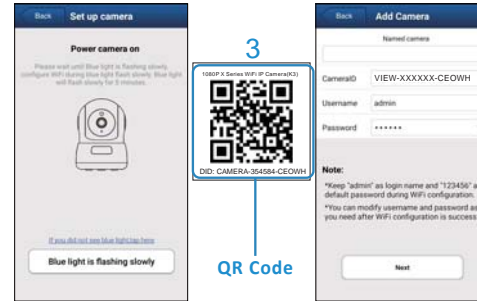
Back Set up camera

Power camera on

Please wait until Blue light is flashing slowly, configure WiFi during blue light flash slowly. Blue light will flash slowly for 5 minutes.

If you did not see blue light tap here

Blue light is flashing slowly

3

1080P X Series WiFi IP Camera(K3)

DID: CAMERA-354584-CEOWH

QR Code

Back Add Camera

Named camera

CameraID VIEW-XXXXXX-CEOWH

Username admin

Password ••••••

Note:

*Keep "admin" as login name and "123456" a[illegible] default password during WiFi configuration.

*You can modify username and password as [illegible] you need after WiFi configuration is success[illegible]

Next